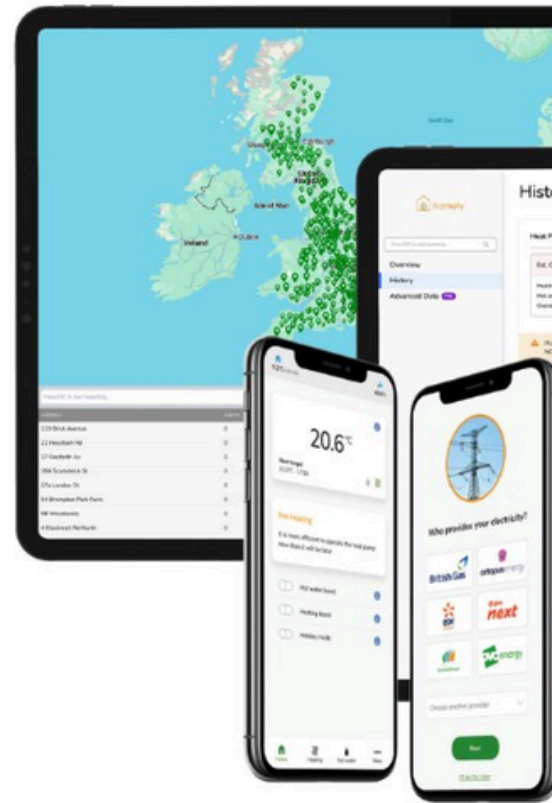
Edinburgh

Isle of Man

Ireland

DUBLIN

Histo

homely

Overview

History

Advanced Data

Heat P

Est. C

123 Brick Avenue

22 Meacham Rd

17 Goodwin Av

356 Scotstock St

27a London St

54 Brompton Park Farm

48 Woodstone

4 Blackmoor Rd North

20.6°C

Pre-heating

Hot water boost

Heating boost

Holiday mode

Who provides your electricity?

British Gas

octopus energy

EDF

ovo next

Scottish Power

energy

Next